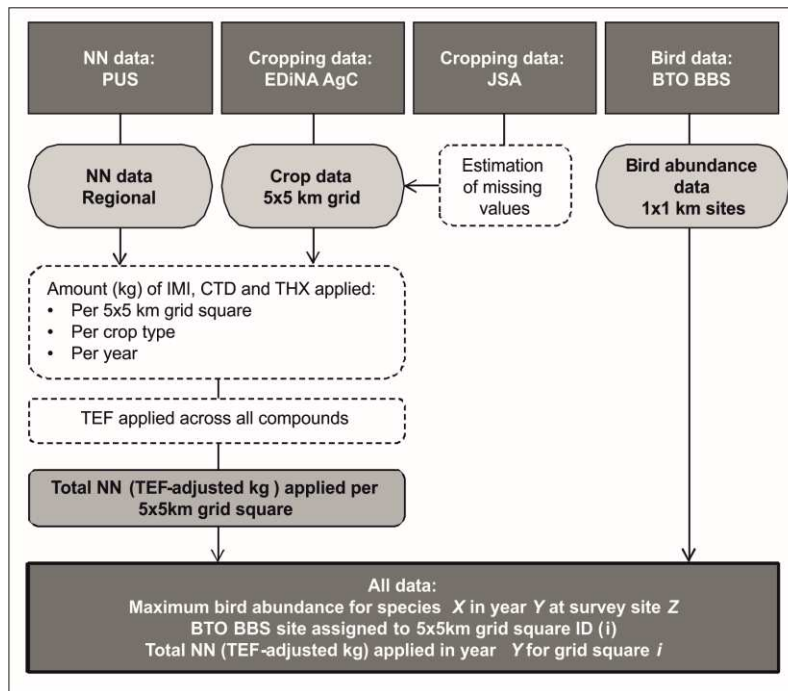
NN data:
PUS

Cropping data:
EDiNA AgC

Cropping data:
JSA

Bird data:
BTO BBS

NN data
Regional

Crop data
5x5 km grid

Estimation of missing values

Bird abundance data
1x1 km sites

Amount (kg) of IMI, CTD and THX applied:
• Per 5x5 km grid square
• Per crop type
• Per year

TEF applied across all compounds

Total NN (TEF-adjusted kg ) applied per 5x5km grid square

All data:
Maximum bird abundance for species *X* in year *Y* at survey site *Z*
BTO BBS site assigned to 5x5km grid square ID (i)
Total NN (TEF-adjusted kg) applied in year *Y* for grid square *i*